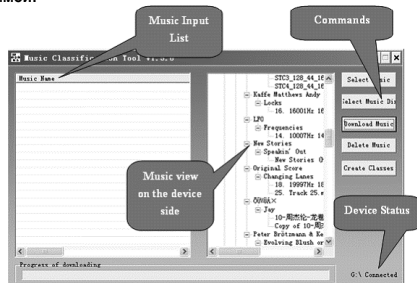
Music Input List

Commands

Music Classification Tool v1.0.0

Music Name

STC3_128_44_16
STC4_128_44_16
Kaffe Matthews Andy
Locks
16. 16001Hz 16
LFO
Frequencies
14. 10007Hz 14
New Stories
Speakin' Out
New Stories O
Original Score
Changing Lanes
18. 19997Hz 16
25. Track 25.w
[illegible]
Jay
10-周杰伦-龙卷
Copy of 10-周
Peter Brötzmann & Ke
Evolving Blush or

Music view on the device side

Select Music
Select Music Dir
Download Music
Delete Music
Create Classes

Device Status

Progress of downloading

G:\ Connected